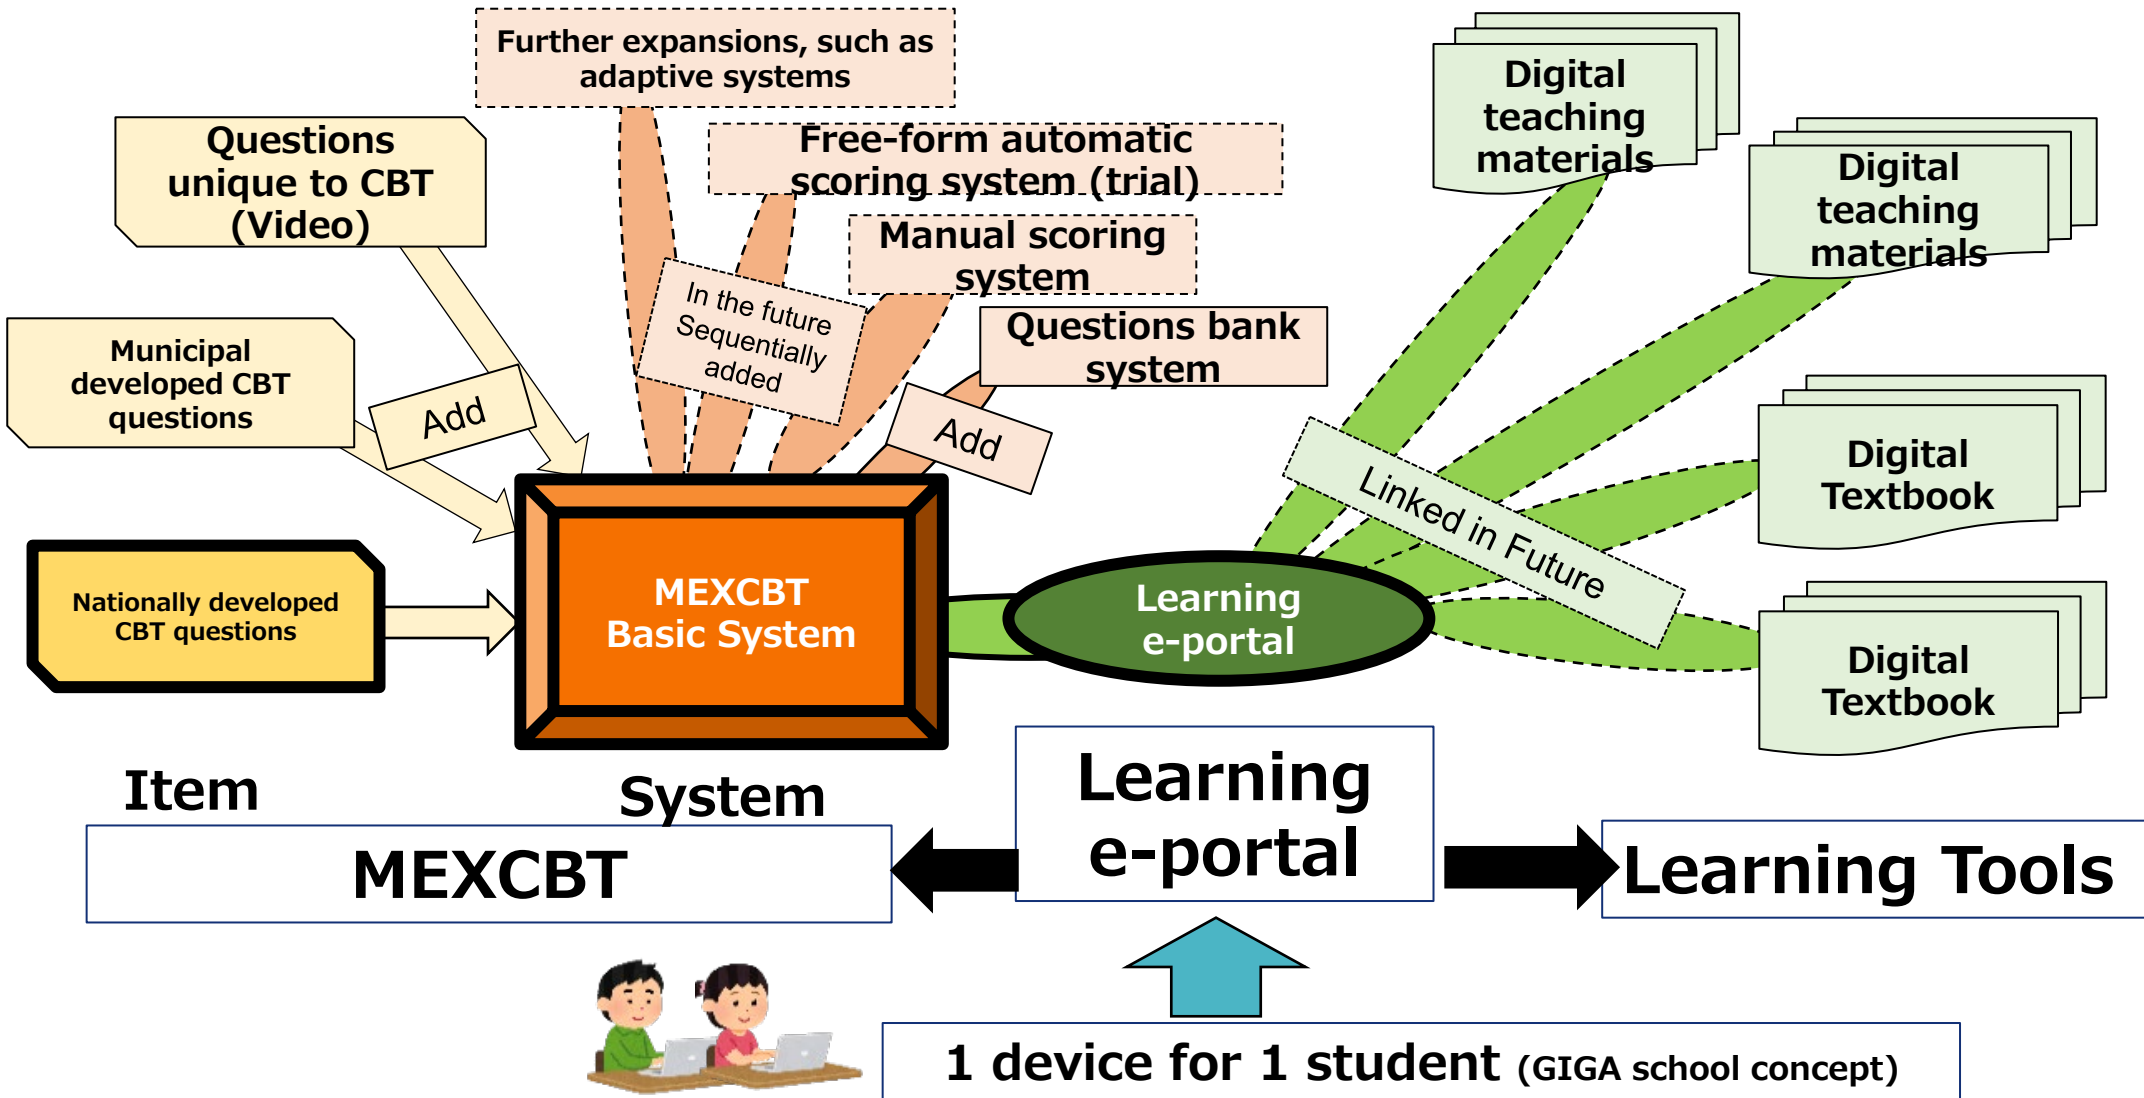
Further expansions, such as adaptive systems

Questions unique to CBT (Video)

Free-form automatic scoring system (trial)

Manual scoring system

Questions bank system

In the future Sequentially added

Municipal developed CBT questions

Add

Add

Digital teaching materials

Digital teaching materials

Digital Textbook

Digital Textbook

Linked in Future

Nationally developed CBT questions

MEXCBT Basic System

Learning e-portal

Item

System

MEXCBT

Learning e-portal

Learning Tools

1 device for 1 student (GIGA school concept)